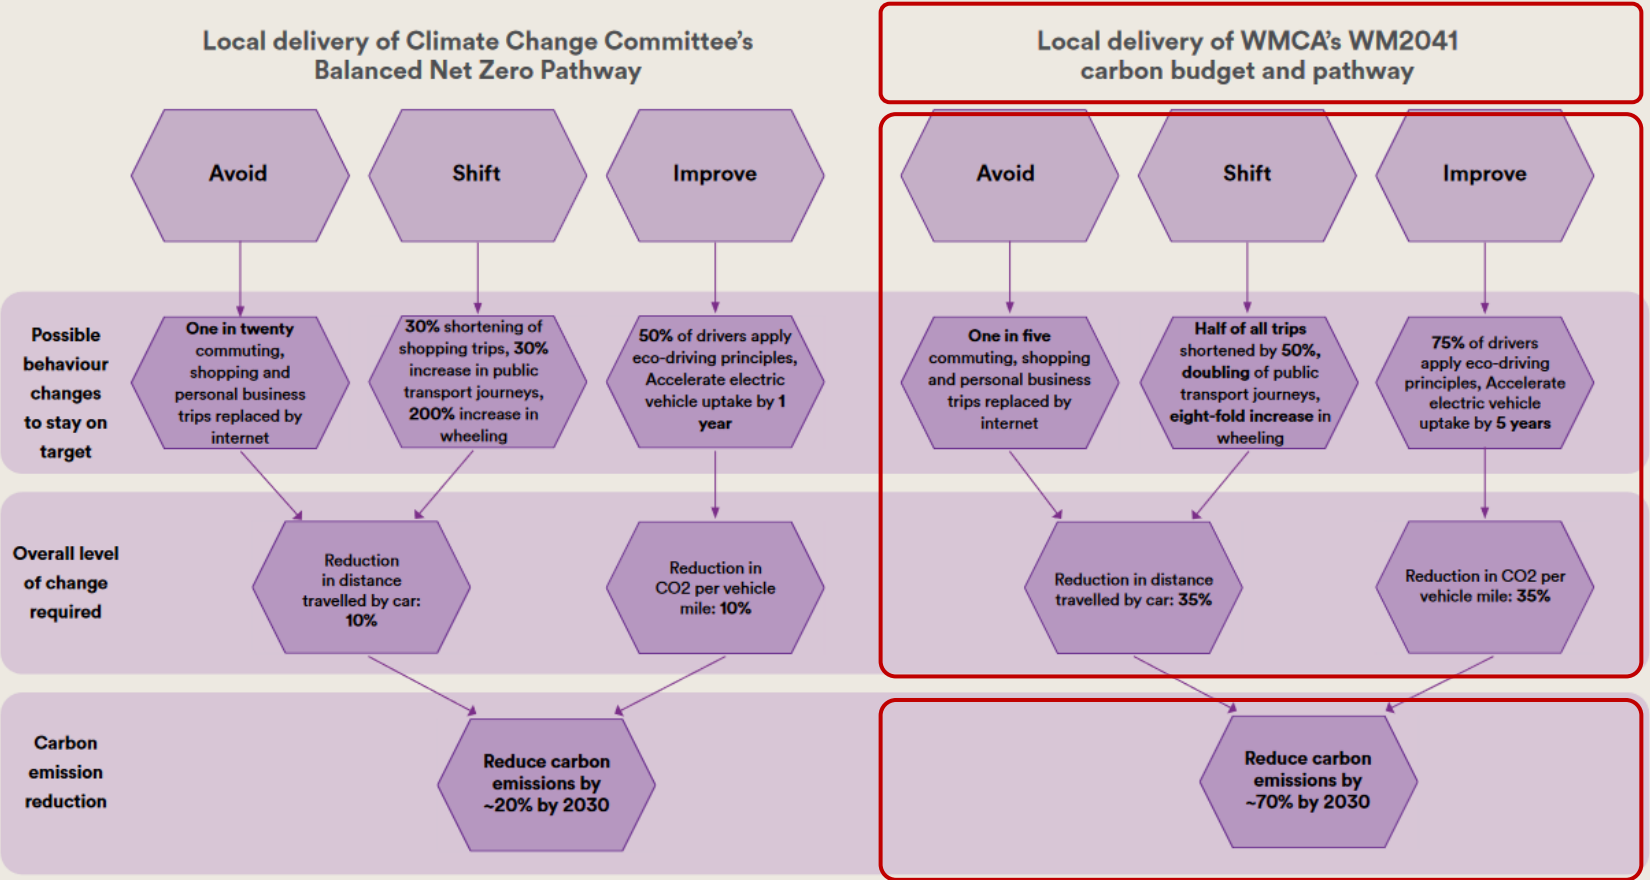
Local delivery of Climate Change Committee's Balanced Net Zero Pathway

Local delivery of WMCA's WM2041 carbon budget and pathway

Avoid

Shift

Improve

Avoid

Shift

Improve

Possible behaviour changes to stay on target

One in twenty commuting, shopping and personal business trips replaced by internet

30% shortening of shopping trips, 30% increase in public transport journeys, 200% increase in wheeling

50% of drivers apply eco-driving principles, Accelerate electric vehicle uptake by 1 year

One in five commuting, shopping and personal business trips replaced by internet

Half of all trips shortened by 50%, doubling of public transport journeys, eight-fold increase in wheeling

75% of drivers apply eco-driving principles, Accelerate electric vehicle uptake by 5 years

Overall level of change required

Reduction in distance travelled by car: 10%

Reduction in CO2 per vehicle mile: 10%

Reduction in distance travelled by car: 35%

Reduction in CO2 per vehicle mile: 35%

Carbon emission reduction

Reduce carbon emissions by ~20% by 2030

Reduce carbon emissions by ~70% by 2030